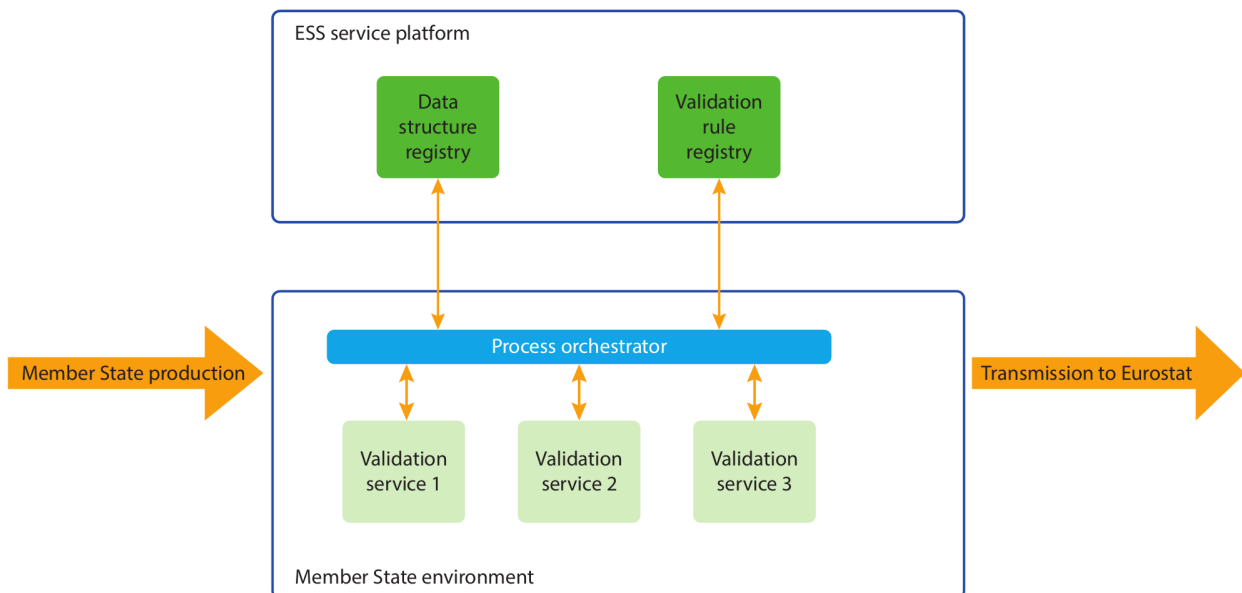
ESS service platform

Data structure registry

Validation rule registry

Member State production

Process orchestrator

Transmission to Eurostat

Validation service 1

Validation service 2

Validation service 3

Member State environment